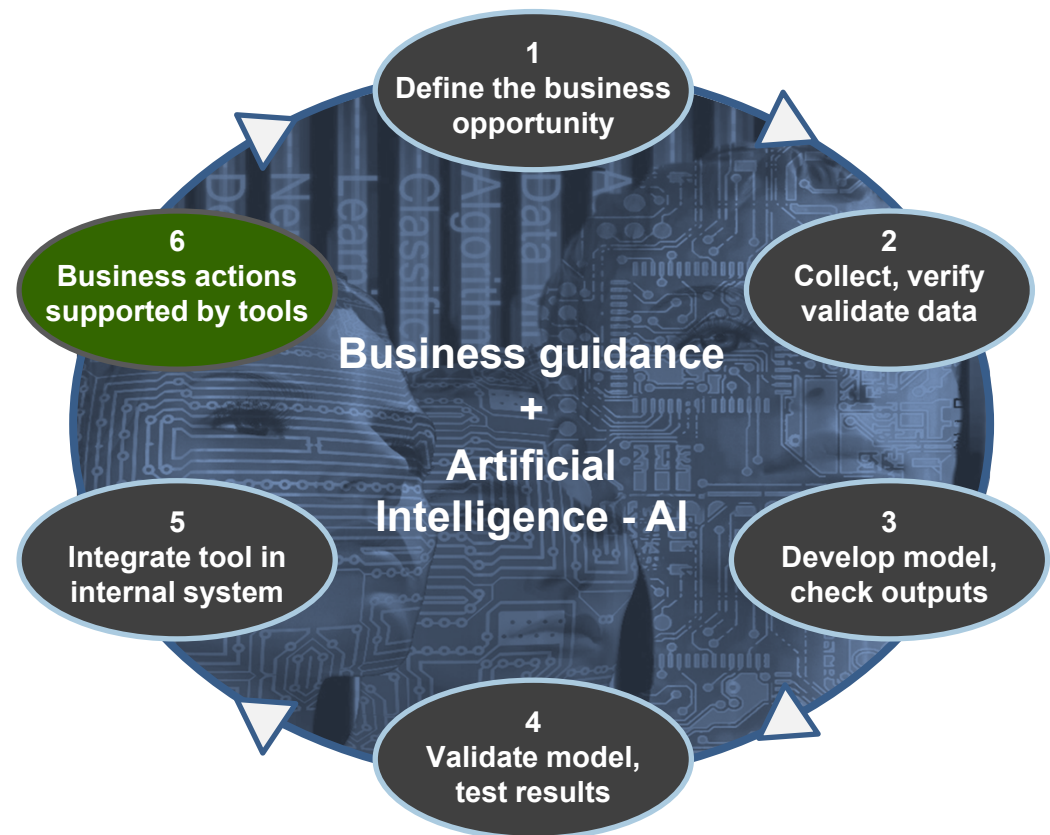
1
Define the business opportunity

2
Collect, verify validate data

3
Develop model, check outputs

4
Validate model, test results

5
Integrate tool in internal system

6
Business actions supported by tools

Business guidance
+
Artificial Intelligence - AI